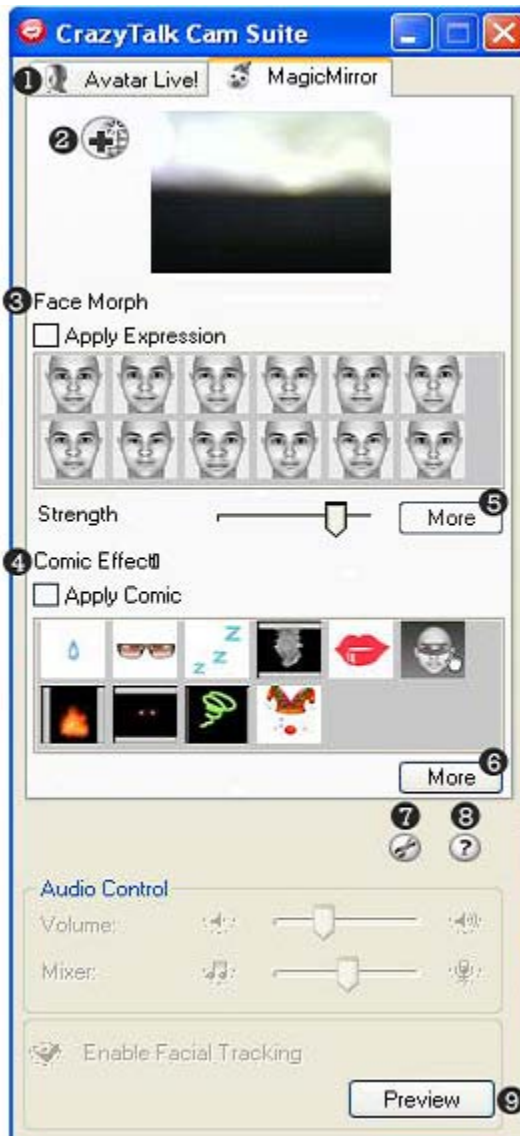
CrazyTalk Cam Suite

1 Avatar Live! MagicMirror

2

3 Face Morph

Apply Expression

Strength More 5

4 Comic Effect

Apply Comic

z z z z

More 6

7 8

Audio Control

Volume:

Mixer:

Enable Facial Tracking

Preview 9